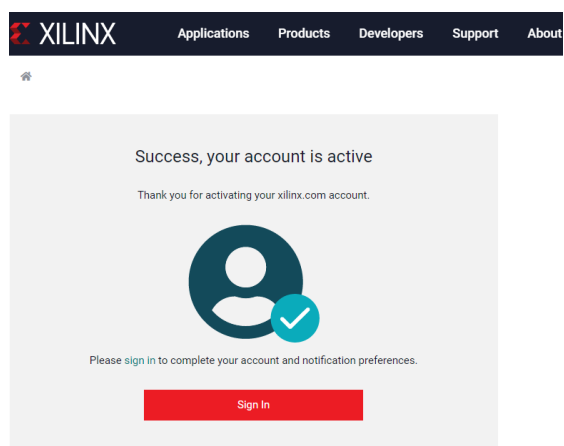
XILINX Applications Products Developers Support About

Success, your account is active

Thank you for activating your xilinx.com account.

Please sign in to complete your account and notification preferences.

Sign In